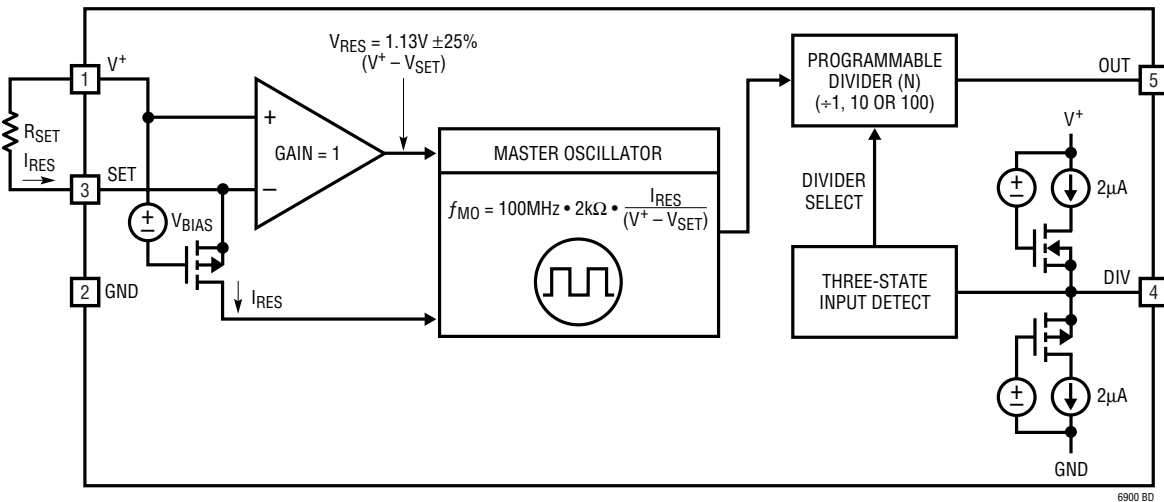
$V_{RES}$ = 1.13V ±25% ($V^+ – V_{SET}$)

1 $V^+$

$R_{SET}$

$I_{RES}$

3 SET

2 GND

+

–

GAIN = 1

±

$V_{BIAS}$

$I_{RES}$

MASTER OSCILLATOR

$f_{MO} = 100MHz \bullet 2k\Omega \bullet \frac{I_{RES}}{(V^+ - V_{SET})}$

PROGRAMMABLE DIVIDER (N) (÷1, 10 OR 100)

DIVIDER SELECT

THREE-STATE INPUT DETECT

OUT 5

$V^+$

±

2µA

DIV 4

±

2µA

GND

6900 BD